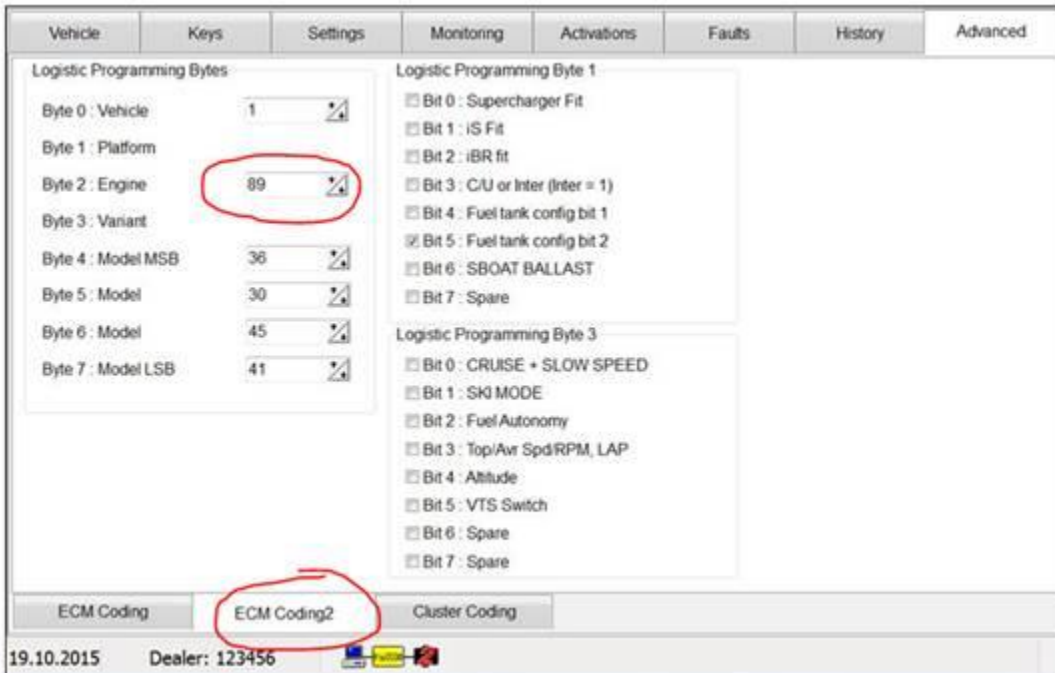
Vehicle | Keys | Settings | Monitoring | Activations | Faults | History | Advanced

Logistic Programming Bytes
Byte 0 : Vehicle 1
Byte 1 : Platform
Byte 2 : Engine 89
Byte 3 : Variant
Byte 4 : Model MSB 36
Byte 5 : Model 30
Byte 6 : Model 45
Byte 7 : Model LSB 41

Logistic Programming Byte 1
Bit 0 : Supercharger Fit
Bit 1 : iS Fit
Bit 2 : iBR fit
Bit 3 : C/U or Inter (Inter = 1)
Bit 4 : Fuel tank config bit 1
Bit 5 : Fuel tank config bit 2
Bit 6 : SBOAT BALLAST
Bit 7 : Spare

Logistic Programming Byte 3
Bit 0 : CRUISE + SLOW SPEED
Bit 1 : SKI MODE
Bit 2 : Fuel Autonomy
Bit 3 : Top/Avr Spd/RPM, LAP
Bit 4 : Altitude
Bit 5 : VTS Switch
Bit 6 : Spare
Bit 7 : Spare

ECM Coding | ECM Coding2 | Cluster Coding

19.10.2015 Dealer: 123456